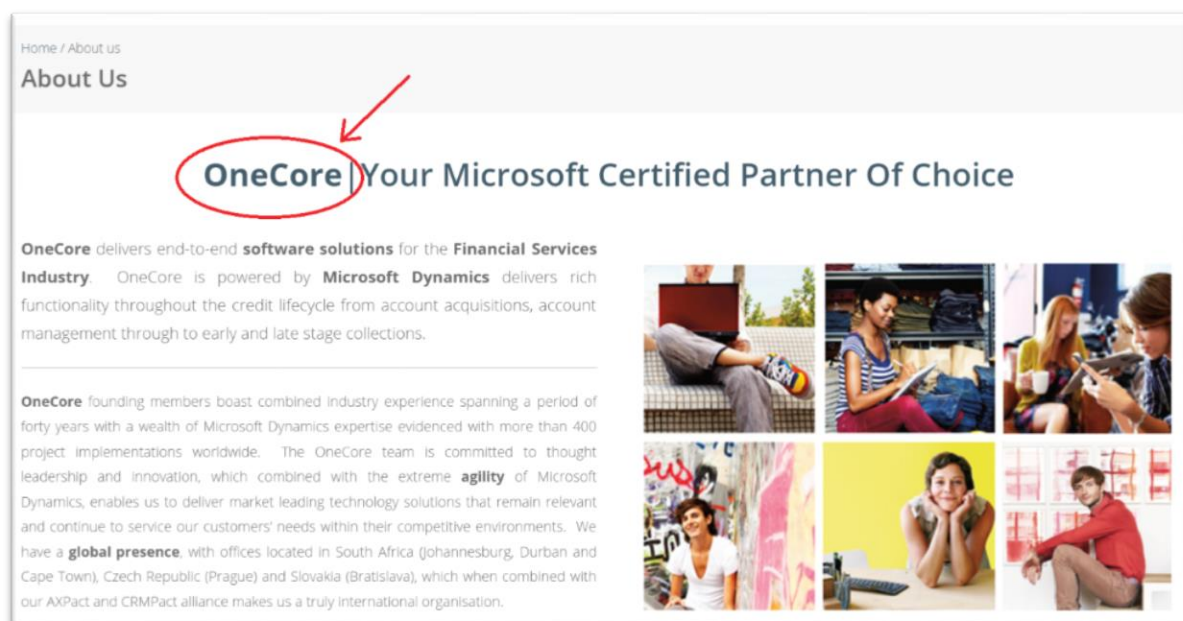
Home / About us

About Us

OneCore | Your Microsoft Certified Partner Of Choice

OneCore delivers end-to-end software solutions for the Financial Services Industry. OneCore is powered by Microsoft Dynamics delivers rich functionality throughout the credit lifecycle from account acquisitions, account management through to early and late stage collections.

OneCore founding members boast combined industry experience spanning a period of forty years with a wealth of Microsoft Dynamics expertise evidenced with more than 400 project implementations worldwide. The OneCore team is committed to thought leadership and innovation, which combined with the extreme agility of Microsoft Dynamics, enables us to deliver market leading technology solutions that remain relevant and continue to service our customers' needs within their competitive environments. We have a global presence, with offices located in South Africa (Johannesburg, Durban and Cape Town), Czech Republic (Prague) and Slovakia (Bratislava), which when combined with our AXPact and CRMPact alliance makes us a truly international organisation.